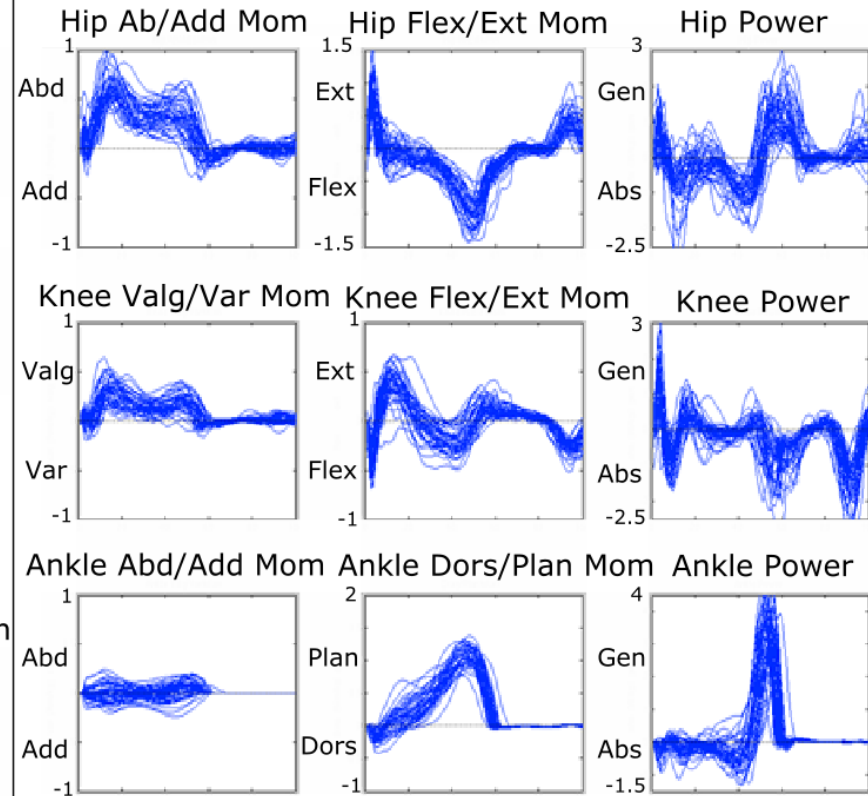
Hip Ab/Add Mom
1
Abd
Add
-1

Hip Flex/Ext Mom
1.5
Ext
Flex
-1.5

Hip Power
3
Gen
Abs
-2.5

Knee Valg/Var Mom
1
Valg
Var
-1

Knee Flex/Ext Mom
1
Ext
Flex
-1

Knee Power
3
Gen
Abs
-2.5

Ankle Abd/Add Mom
1
Abd
Add
-1

Ankle Dors/Plan Mom
2
Plan
Dors
-1

Ankle Power
4
Gen
Abs
-1.5

n